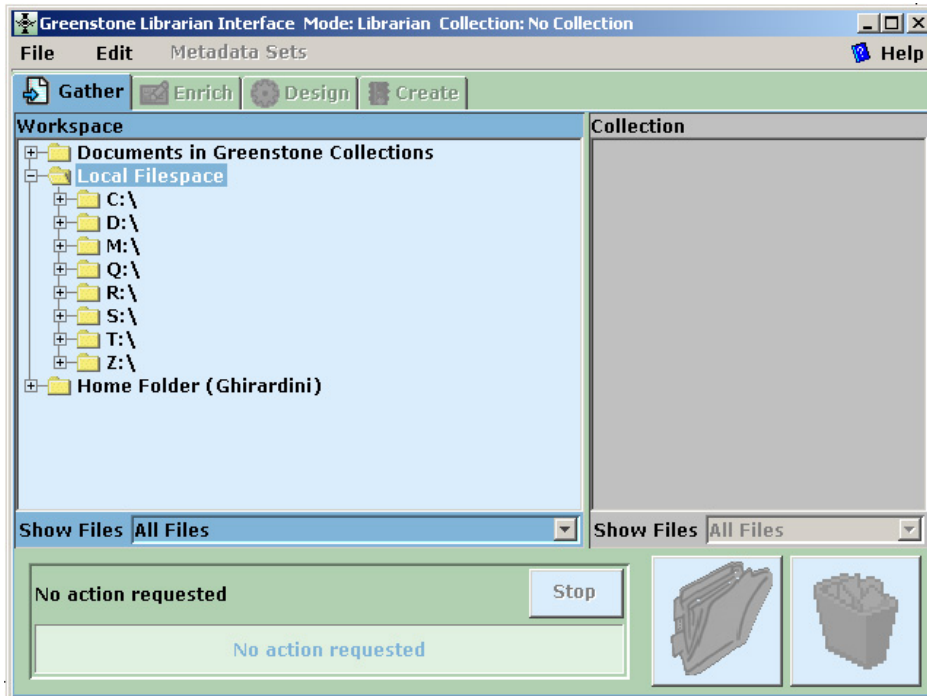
Greenstone Librarian Interface Mode: Librarian Collection: No Collection

File Edit Metadata Sets Help

Gather Enrich Design Create

Workspace

Documents in Greenstone Collections
Local Filespace
C:\
D:\
M:\
Q:\
R:\
S:\
T:\
Z:\
Home Folder (Ghirardini)

Collection

Show Files All Files

Show Files All Files

No action requested

Stop

No action requested